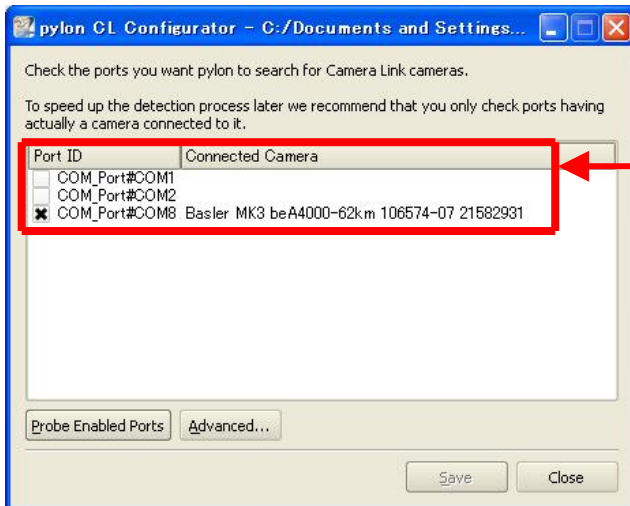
pylon CL Configurator - C:/Documents and Settings...

Check the ports you want pylon to search for Camera Link cameras.

To speed up the detection process later we recommend that you only check ports having actually a camera connected to it.

| Port ID | Connected Camera |
|---|---|
| COM_Port#COM1 | |
| COM_Port#COM2 | |
| COM_Port#COM8 | Basler MK3 beA4000-62km 106574-07 21582931 |

Probe Enabled Ports

Advanced...

Save

Close